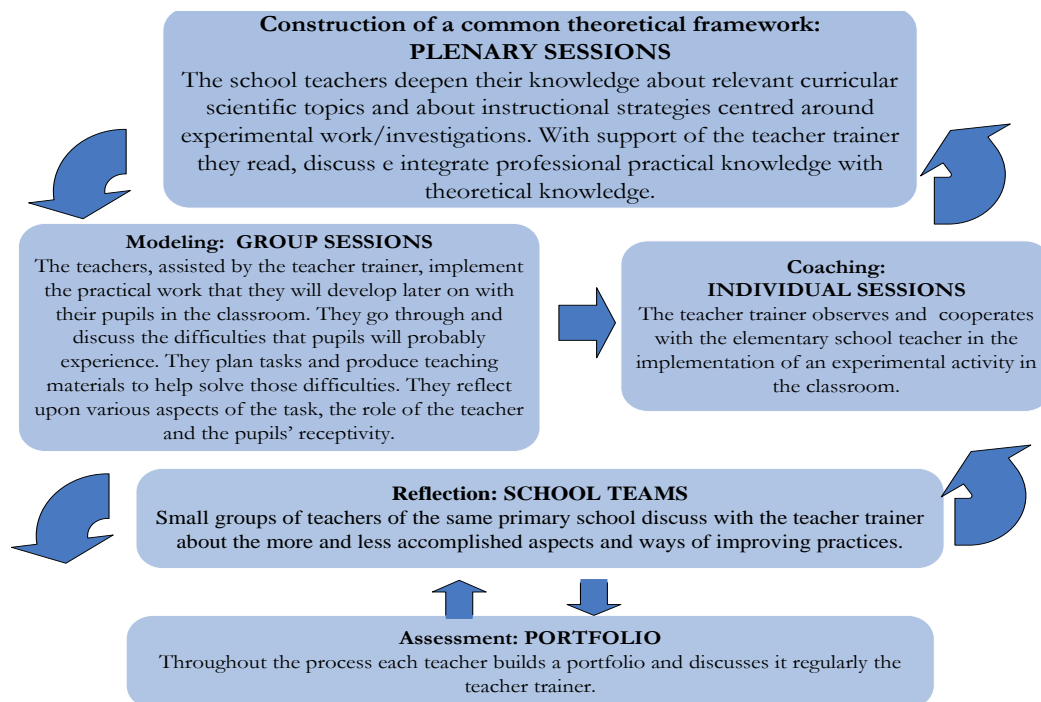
Construction of a common theoretical framework:
PLENARY SESSIONS
The school teachers deepen their knowledge about relevant curricular scientific topics and about instructional strategies centred around experimental work/investigations. With support of the teacher trainer they read, discuss e integrate professional practical knowledge with theoretical knowledge.

Modeling: GROUP SESSIONS
The teachers, assisted by the teacher trainer, implement the practical work that they will develop later on with their pupils in the classroom. They go through and discuss the difficulties that pupils will probably experience. They plan tasks and produce teaching materials to help solve those difficulties. They reflect upon various aspects of the task, the role of the teacher and the pupils' receptivity.

Coaching:
INDIVIDUAL SESSIONS
The teacher trainer observes and cooperates with the elementary school teacher in the implementation of an experimental activity in the classroom.

Reflection: SCHOOL TEAMS
Small groups of teachers of the same primary school discuss with the teacher trainer about the more and less accomplished aspects and ways of improving practices.

Assessment: PORTFOLIO
Throughout the process each teacher builds a portfolio and discusses it regularly the teacher trainer.